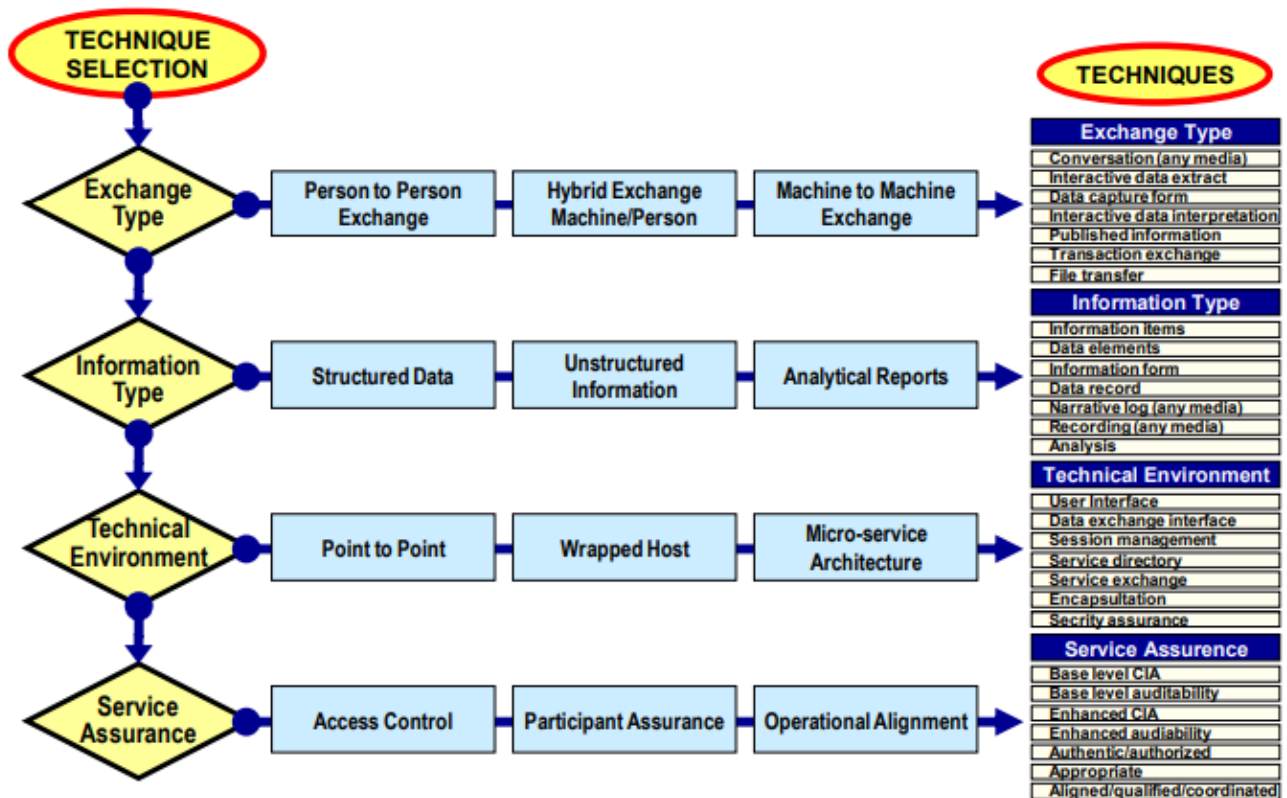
TECHNIQUE SELECTION

Exchange Type

Person to Person Exchange

Hybrid Exchange Machine/Person

Machine to Machine Exchange

Information Type

Structured Data

Unstructured Information

Analytical Reports

Technical Environment

Point to Point

Wrapped Host

Micro-service Architecture

Service Assurance

Access Control

Participant Assurance

Operational Alignment

TECHNIQUES

Exchange Type
Conversation (any media)
Interactive data extract
Data capture form
Interactive data interpretation
Published information
Transaction exchange
File transfer

Information Type
Information items
Data elements
Information form
Data record
Narrative log (any media)
Recording (any media)
Analysis

Technical Environment
User Interface
Data exchange interface
Session management
Service directory
Service exchange
Encapsultation
Secrity assurance

Service Assurance
Base level CIA
Base level auditability
Enhanced CIA
Enhanced audiability
Authentic/authorized
Appropriate
Aligned/qualified/coordinated